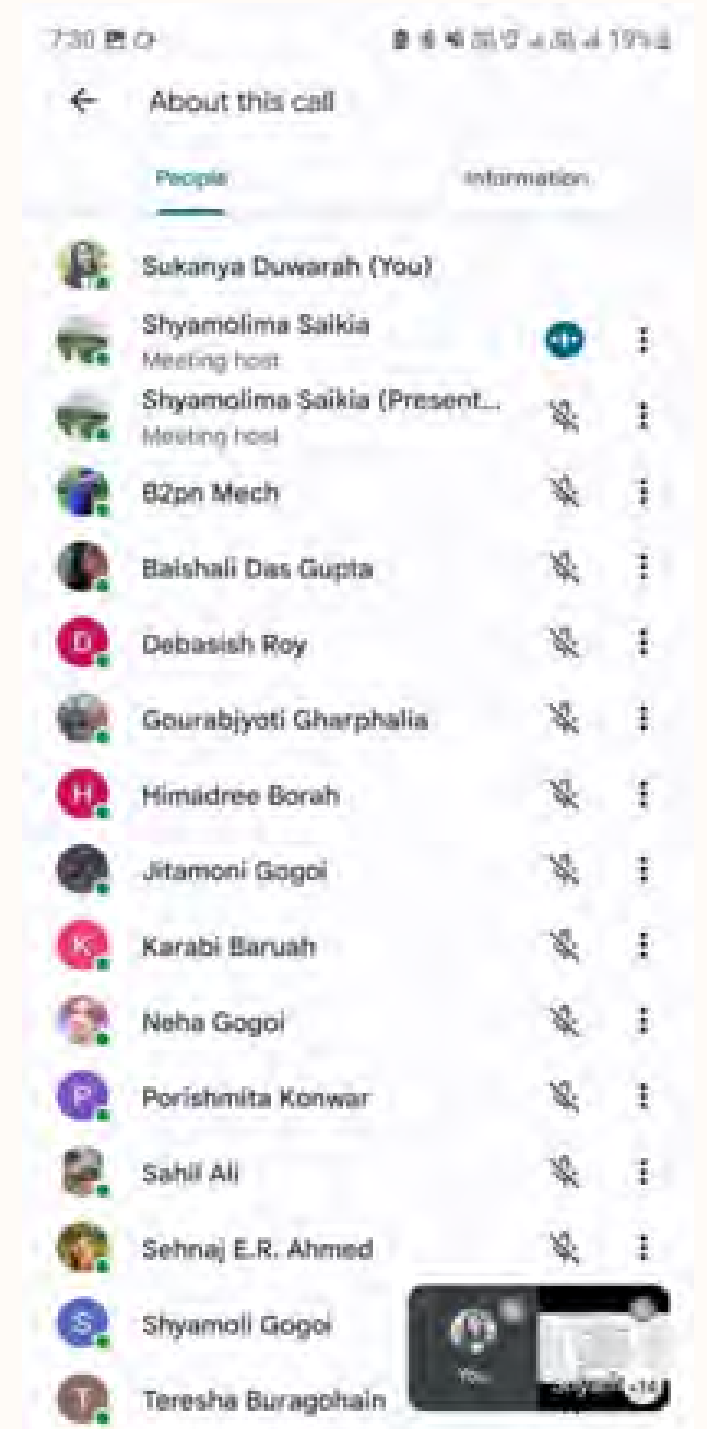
7:30

About this call

People

Information

Sukanya Duwarah (You)

Shyamolima Saikia
Meeting host

Shyamolima Saikia (Present...
Meeting host

82pn Mech

Baishali Das Gupta

D
Debasish Roy

Gourabjyoti Gharphalia

H
Himadree Borah

Jitamoni Gogoi

K
Karabi Baruah

Neha Gogoi

P
Porishmita Konwar

Sahil Ali

Sehnaj E.R. Ahmed

S
Shyamoli Gogoi

T
Teresha Buragohain

You

+14